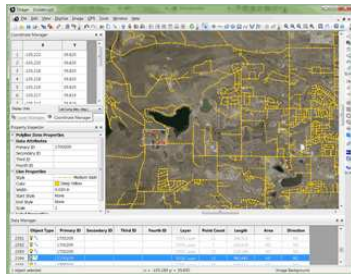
File Edit View Define Image GPS Tools Window Help

Coordinate Manager

Property Inspector

Polyline Zone Properties
Data Attributes
Primary ID
Secondary ID
Third ID
Fourth ID
Line Properties
Style
Color
Width
Start Style
End Style

Data Manager

| Object Type | Primary ID | Secondary ID | Third ID | Fourth ID | Layer | Point Count | Length | Area | Direction |
|---|---|---|---|---|---|---|---|---|---|

Layer Manager
Coordinate Manager